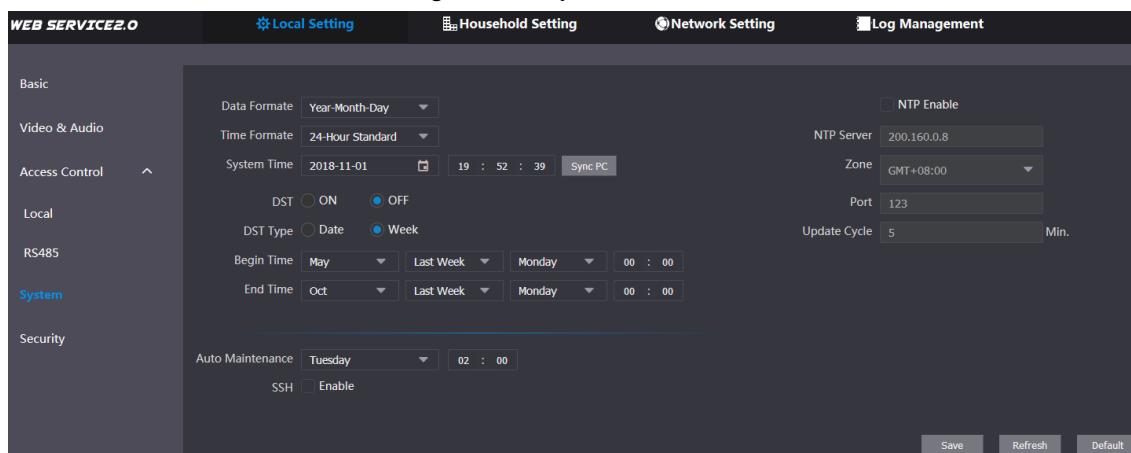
WEB SERVICE2.0 Local Setting Household Setting Network Setting Log Management

Basic

Video & Audio

Access Control

Local

RS485

System

Security

Data Formate Year-Month-Day

Time Formate 24-Hour Standard

System Time 2018-11-01 19 : 52 : 39 Sync PC

DST ON OFF

DST Type Date Week

Begin Time May Last Week Monday 00 : 00

End Time Oct Last Week Monday 00 : 00

NTP Enable

NTP Server 200.160.0.8

Zone GMT+08:00

Port 123

Update Cycle 5 Min.

Auto Maintenance Tuesday 02 : 00

SSH Enable

Save Refresh Default